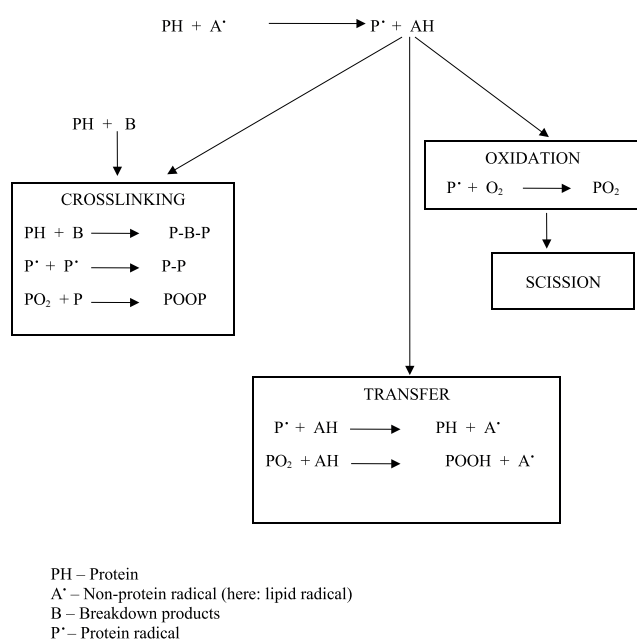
PH + A˙ ⟶ P˙ + AH

PH + B

CROSSLINKING

PH + B ⟶ P-B-P

P˙ + P˙ ⟶ P-P

$PO_2$ + P ⟶ POOP

OXIDATION

P˙ + $O_2$ ⟶ $PO_2$

SCISSION

TRANSFER

P˙ + AH ⟶ PH + A˙

$PO_2$ + AH ⟶ POOH + A˙

PH – Protein
A˙ – Non-protein radical (here: lipid radical)
B – Breakdown products
P˙ – Protein radical